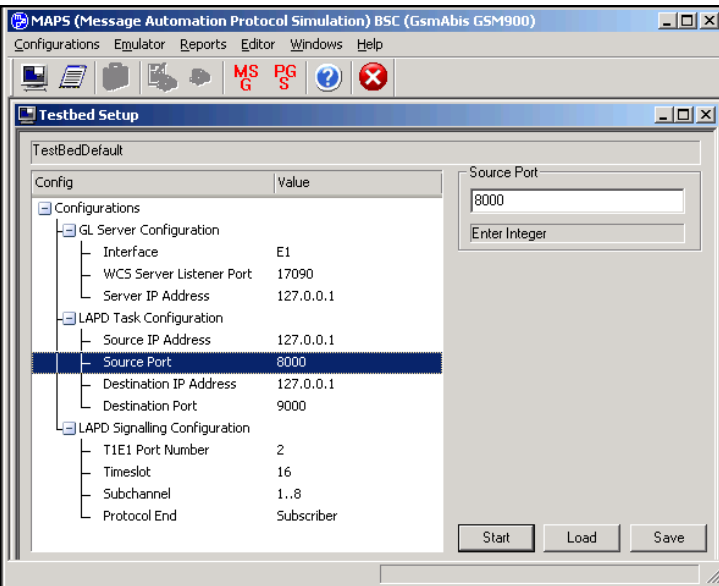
MAPS (Message Automation Protocol Simulation) BSC (GsmAbis GSM900)

Configurations Emulator Reports Editor Windows Help

MS G PG S

Testbed Setup

TestBedDefault

| Config | Value |
|---|---|
| Configurations | |
| GL Server Configuration | |
| Interface | E1 |
| WCS Server Listener Port | 17090 |
| Server IP Address | 127.0.0.1 |
| LAPD Task Configuration | |
| Source IP Address | 127.0.0.1 |
| Source Port | 8000 |
| Destination IP Address | 127.0.0.1 |
| Destination Port | 9000 |
| LAPD Signalling Configuration | |
| T1E1 Port Number | 2 |
| Timeslot | 16 |
| Subchannel | 1..8 |
| Protocol End | Subscriber |

Source Port

8000

Enter Integer

Start Load Save